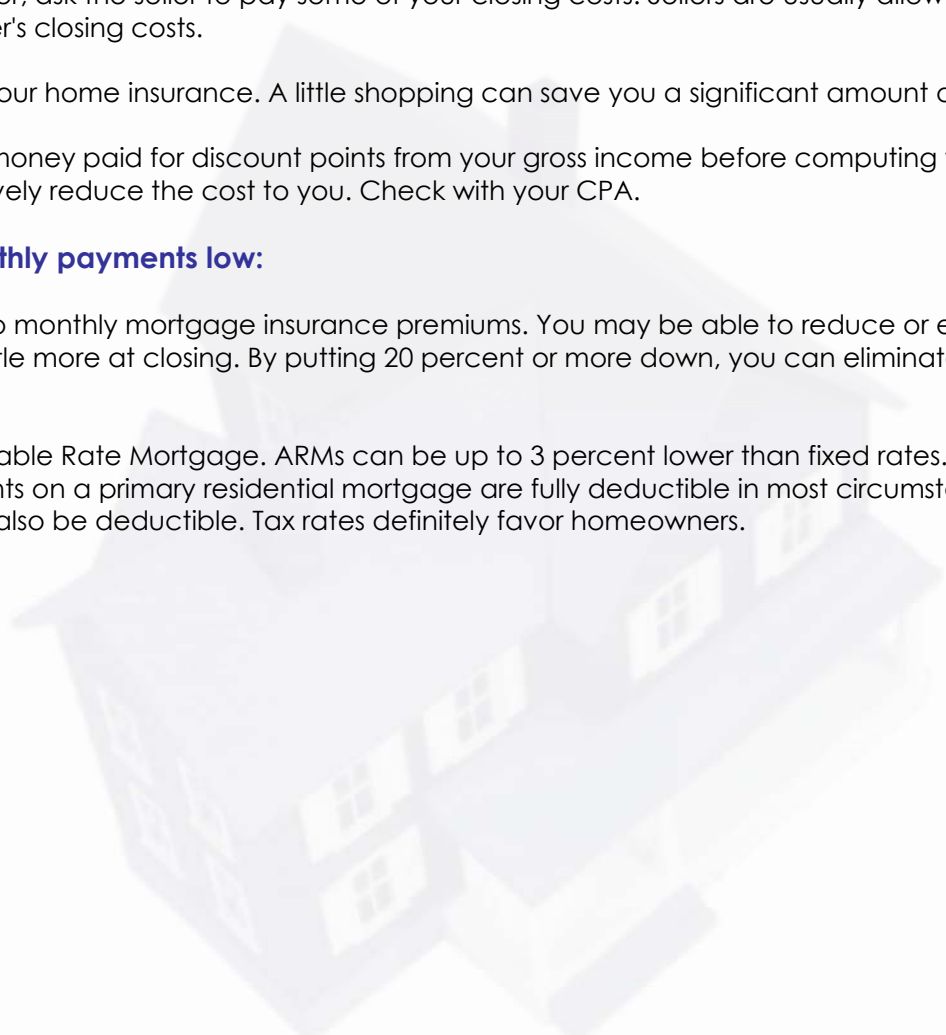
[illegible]r, ask the seller to pay some of your closing costs. Sellers are usually allow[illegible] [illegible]er's closing costs.

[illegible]our home insurance. A little shopping can save you a significant amount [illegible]

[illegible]oney paid for discount points from your gross income before computing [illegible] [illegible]vely reduce the cost to you. Check with your CPA.

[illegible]thly payments low:

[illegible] monthly mortgage insurance premiums. You may be able to reduce or e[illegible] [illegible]le more at closing. By putting 20 percent or more down, you can eliminat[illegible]

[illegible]able Rate Mortgage. ARMs can be up to 3 percent lower than fixed rates. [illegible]nts on a primary residential mortgage are fully deductible in most circumst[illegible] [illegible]also be deductible. Tax rates definitely favor homeowners.